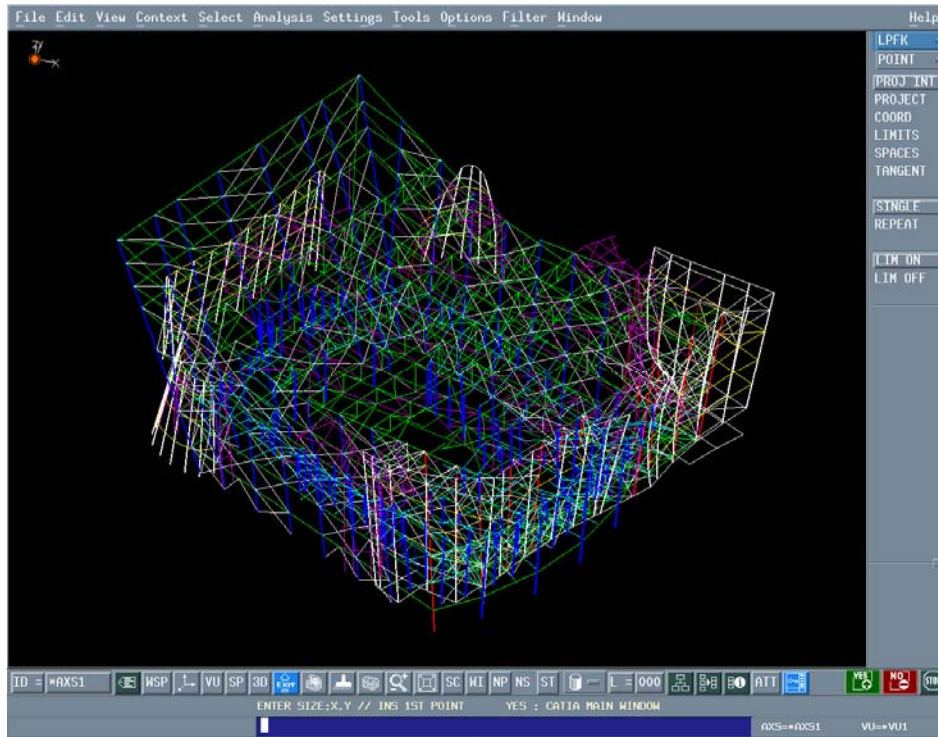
File Edit View Context Select Analysis Settings Tools Options Filter Window Help

LPFK
POINT
PROJ INT
PROJECT
COORD
LIMITS
SPACES
TANGENT
SINGLE
REPEAT
LIM ON
LIM OFF

ID = *AXS1 WSP VU SP 3D SC HI NP NS ST L = 000 BO ATT YES NO

ENTER SIZE:X,Y // INS 1ST POINT YES : CATIA MAIN WINDOW

AXS=*AXS1 VU=*VU1